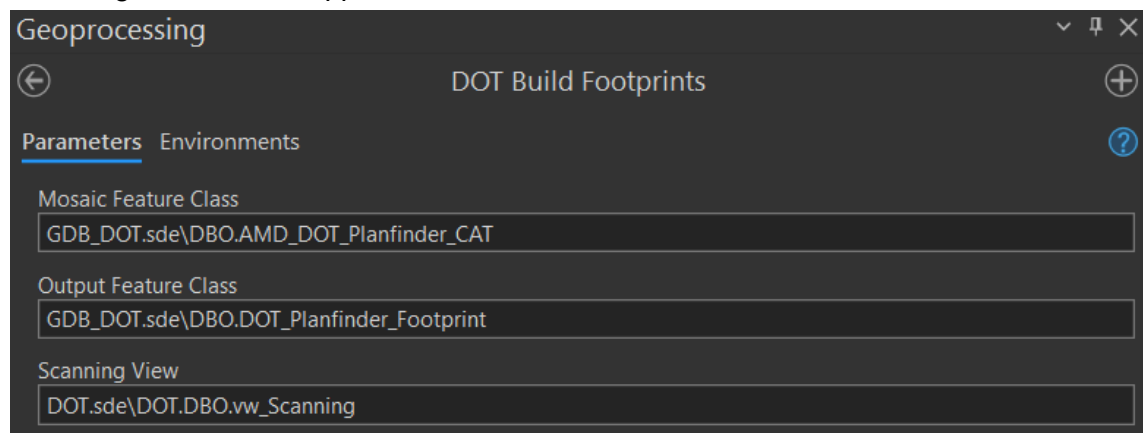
Geoprocessing

DOT Build Footprints

Parameters Environments

Mosaic Feature Class
GDB_DOT.sde\DBO.AMD_DOT_Planfinder_CAT

Output Feature Class
GDB_DOT.sde\DBO.DOT_Planfinder_Footprint

Scanning View
DOT.sde\DOT.DBO.vw_Scanning